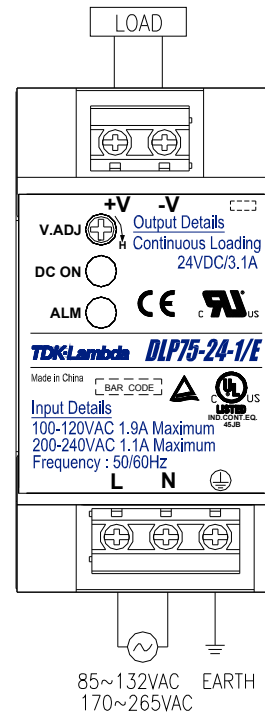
LOAD

+V -V

V.ADJ H

Output Details
Continuous Loading
24VDC/3.1A

DC ON

ALM

CE

c US

TDK·Lambda DLP75-24-1/E

Made in China

BAR CODE

LISTED
IND.CONT.EQ.
45JB

Input Details
100-120VAC 1.9A Maximum
200-240VAC 1.1A Maximum
Frequency : 50/60Hz

L N

85~132VAC
170~265VAC

EARTH